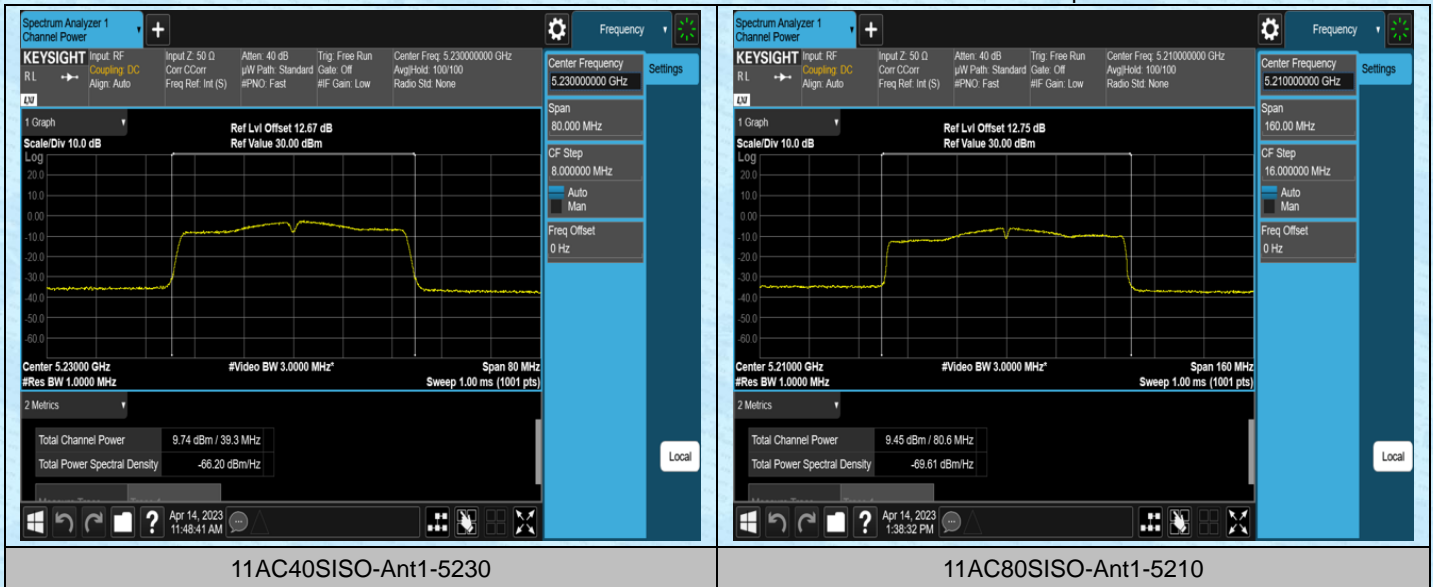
Spectrum Analyzer 1
Channel Power

Frequency

KEYSIGHT Input: RF
Coupling: DC
Align: Auto
Input Z: 50 Ω
Corr CCorr
Freq Ref: Int (S)
Atten: 40 dB
µW Path: Standard
#PNO: Fast
Trig: Free Run
Gate: Off
#IF Gain: Low
Center Freq: 5.230000000 GHz
Avg|Hold: 100/100
Radio Std: None

1 Graph
Scale/Div 10.0 dB
Ref Lvl Offset 12.67 dB
Ref Value 30.00 dBm
Log
20.0
10.0
0.00
-10.0
-20.0
-30.0
-40.0
-50.0
-60.0
-70.0
Center 5.23000 GHz
#Res BW 1.0000 MHz
#Video BW 3.0000 MHz*
Span 80 MHz
Sweep 1.00 ms (1001 pts)

2 Metrics
Total Channel Power 9.74 dBm / 39.3 MHz
Total Power Spectral Density -66.20 dBm/Hz

Center Frequency
5.230000000 GHz
Settings
Span
80.000 MHz
CF Step
8.000000 MHz
Auto
Man
Freq Offset
0 Hz
Local

Apr 14, 2023
11:48:41 AM

Spectrum Analyzer 1
Channel Power

Frequency

KEYSIGHT Input: RF
Coupling: DC
Align: Auto
Input Z: 50 Ω
Corr CCorr
Freq Ref: Int (S)
Atten: 40 dB
µW Path: Standard
#PNO: Fast
Trig: Free Run
Gate: Off
#IF Gain: Low
Center Freq: 5.210000000 GHz
Avg|Hold: 100/100
Radio Std: None

1 Graph
Scale/Div 10.0 dB
Ref Lvl Offset 12.75 dB
Ref Value 30.00 dBm
Log
20.0
10.0
0.00
-10.0
-20.0
-30.0
-40.0
-50.0
-60.0
-70.0
Center 5.21000 GHz
#Res BW 1.0000 MHz
#Video BW 3.0000 MHz*
Span 160 MHz
Sweep 1.00 ms (1001 pts)

2 Metrics
Total Channel Power 9.45 dBm / 80.6 MHz
Total Power Spectral Density -69.61 dBm/Hz

Center Frequency
5.210000000 GHz
Settings
Span
160.00 MHz
CF Step
16.000000 MHz
Auto
Man
Freq Offset
0 Hz
Local

Apr 14, 2023
1:38:32 PM

| 11AC40SISO-Ant1-5230 | 11AC80SISO-Ant1-5210 |